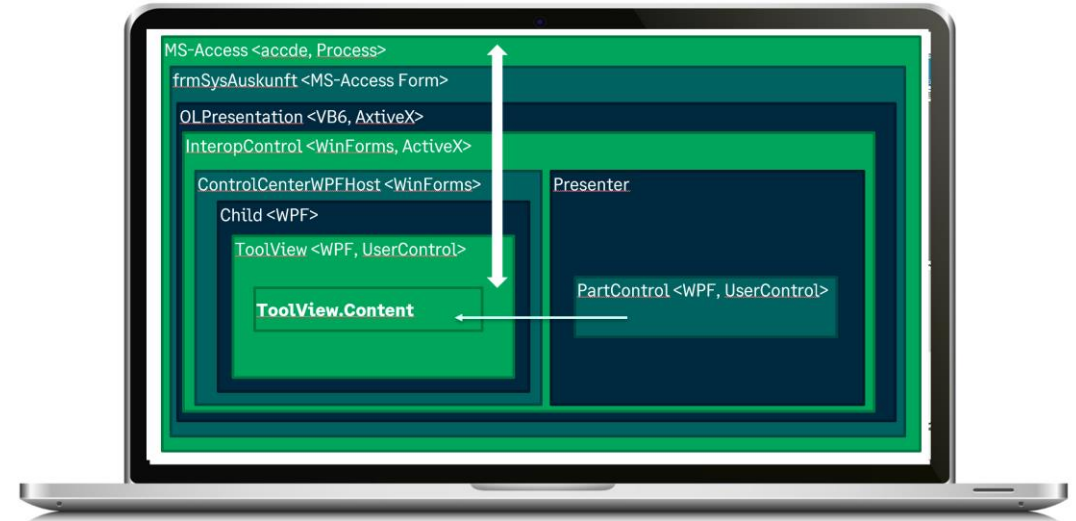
MS-Access <accde, Process>

frmSysAuskunft <MS-Access Form>

OLPresentation <VB6, AxtiveX>

InteropControl <WinForms, ActiveX>

ControlCenterWPFHost <WinForms>

Presenter

Child <WPF>

ToolView <WPF, UserControl>

ToolView.Content

PartControl <WPF, UserControl>